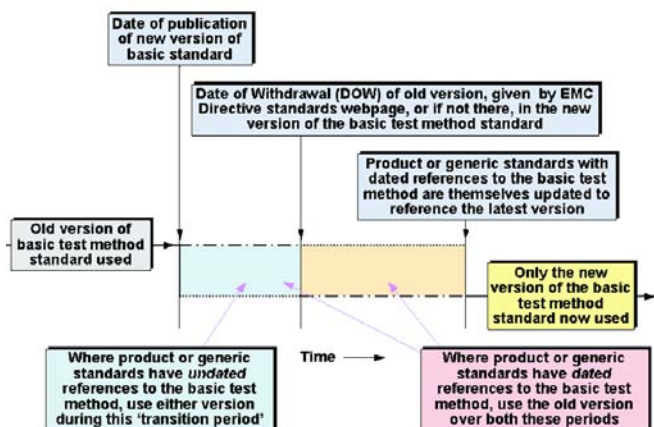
Date of publication of new version of basic standard

Date of Withdrawal (DOW) of old version, given by EMC Directive standards webpage, or if not there, in the new version of the basic test method standard

Product or generic standards with dated references to the basic test method are themselves updated to reference the latest version

Old version of basic test method standard used

Only the new version of the basic test method standard now used

Time

Where product or generic standards have *undated* references to the basic test method, use either version during this 'transition period'

Where product or generic standards have *dated* references to the basic test method, use the old version over both these periods